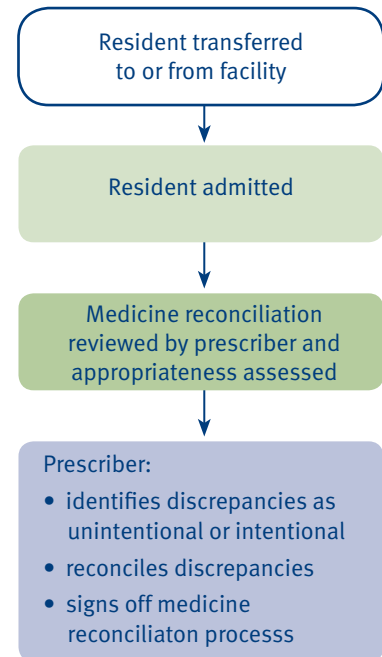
Resident transferred to or from facility

Resident admitted

Medicine reconciliation reviewed by prescriber and appropriateness assessed

Prescriber:

• identifies discrepancies as unintentional or intentional
• reconciles discrepancies
• signs off medicine reconciliaton processs